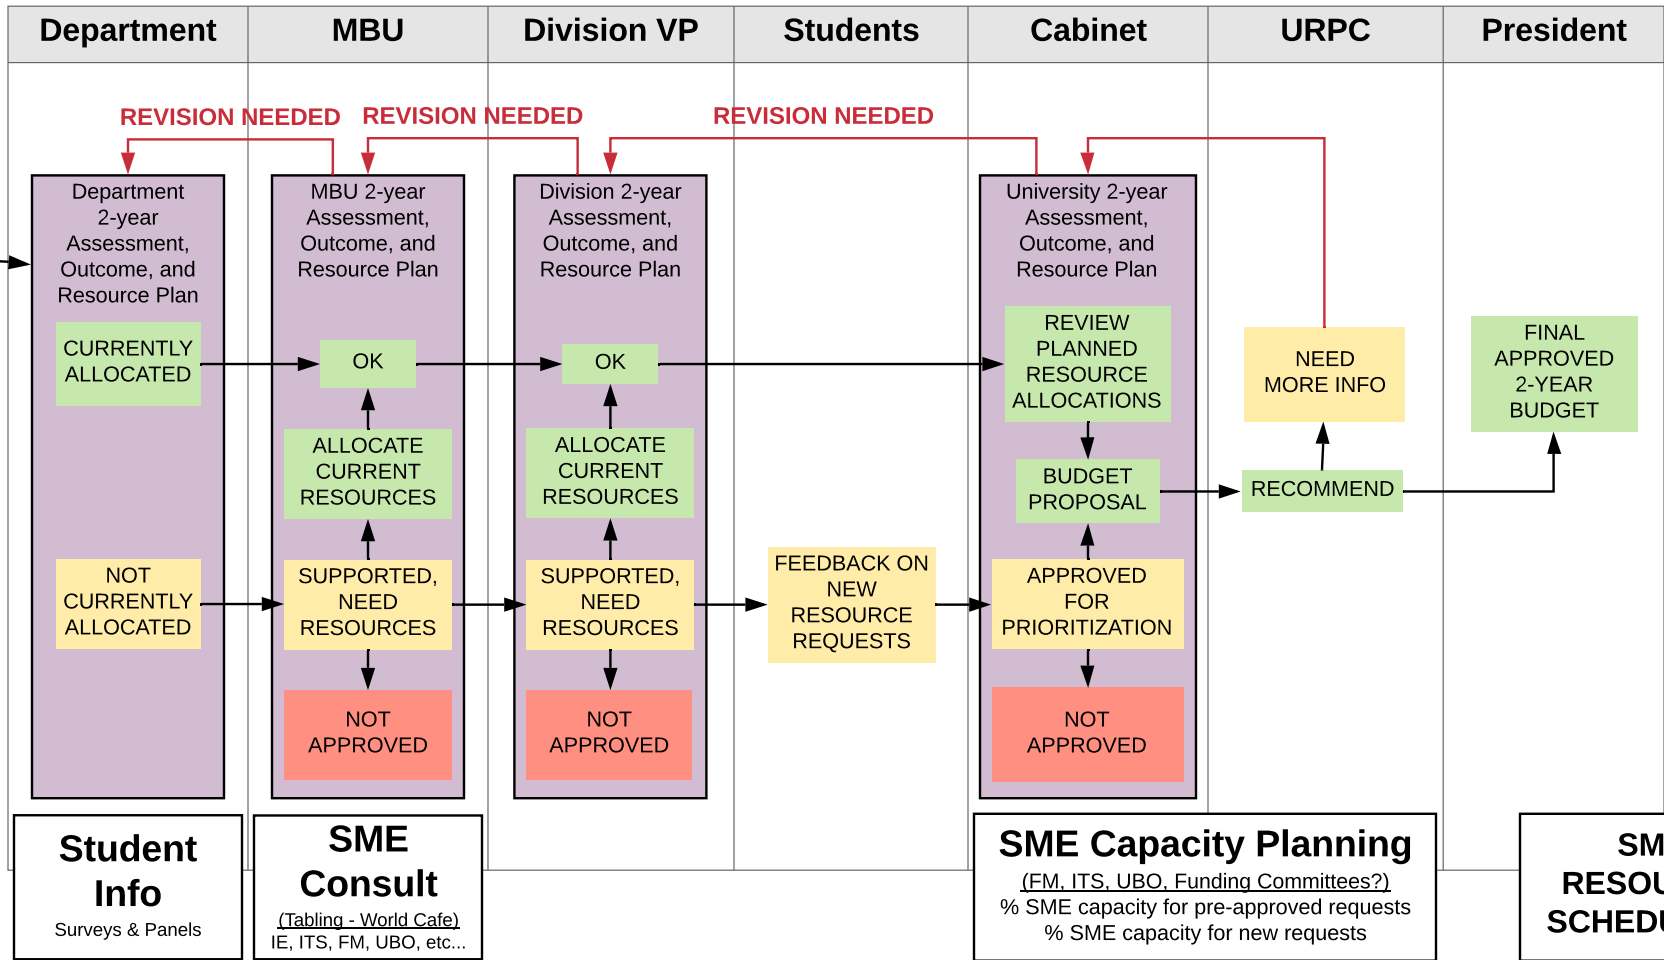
| Department | MBU | Division VP | Students | Cabinet | URPC | President |
|---|---|---|---|---|---|---|

REVISION NEEDED REVISION NEEDED REVISION NEEDED

Department 2-year Assessment, Outcome, and Resource Plan

CURRENTLY ALLOCATED

NOT CURRENTLY ALLOCATED

MBU 2-year Assessment, Outcome, and Resource Plan

OK

ALLOCATE CURRENT RESOURCES

SUPPORTED, NEED RESOURCES

NOT APPROVED

Division 2-year Assessment, Outcome, and Resource Plan

OK

ALLOCATE CURRENT RESOURCES

SUPPORTED, NEED RESOURCES

NOT APPROVED

FEEDBACK ON NEW RESOURCE REQUESTS

University 2-year Assessment, Outcome, and Resource Plan

REVIEW PLANNED RESOURCE ALLOCATIONS

BUDGET PROPOSAL

APPROVED FOR PRIORITIZATION

NOT APPROVED

NEED MORE INFO

RECOMMEND

FINAL APPROVED 2-YEAR BUDGET

Student Info
Surveys & Panels

SME Consult
(Tabling - World Cafe)
IE, ITS, FM, UBO, etc...

SME Capacity Planning
(FM, ITS, UBO, Funding Committees?)
% SME capacity for pre-approved requests
% SME capacity for new requests

SM
RESOU
SCHEDU